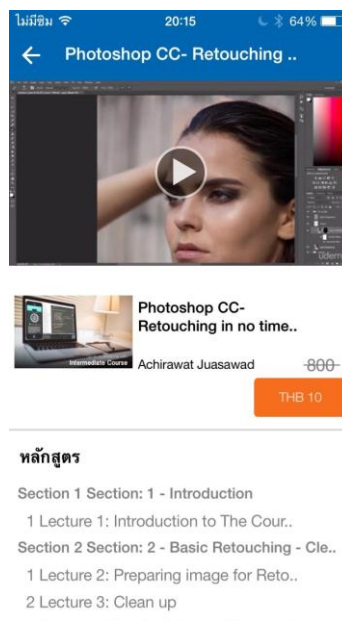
ไม่มีซิม 20:15 64%

Photoshop CC- Retouching ..

Intermediate Course

Photoshop CC- Retouching in no time..

Achirawat Juasawad

~~800~~

THB 10

หลักสูตร

Section 1 Section: 1 - Introduction

1 Lecture 1: Introduction to The Cour..

Section 2 Section: 2 - Basic Retouching - Cle..

1 Lecture 2: Preparing image for Reto..

2 Lecture 3: Clean up